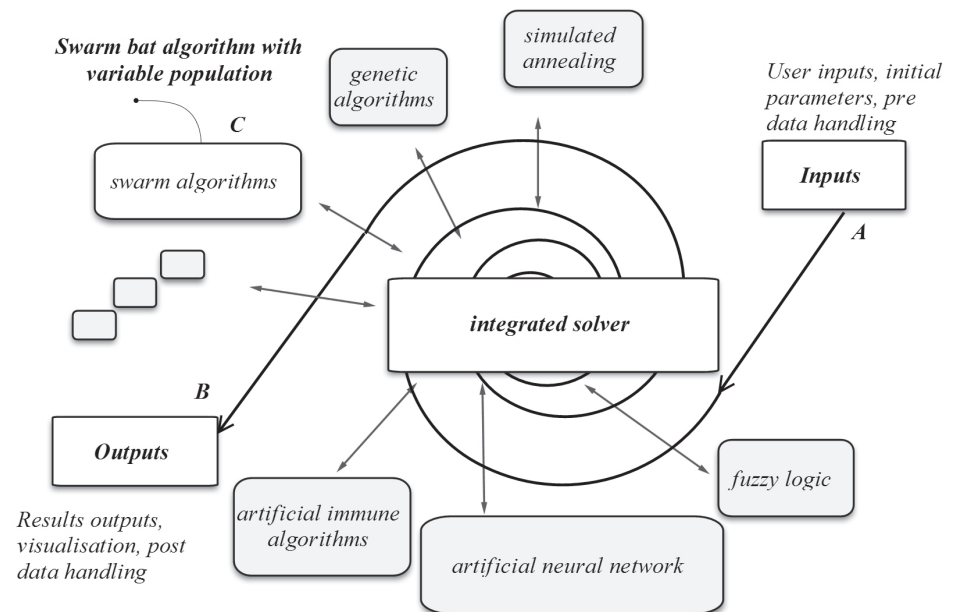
Swarm bat algorithm with variable population

C

swarm algorithms

genetic algorithms

simulated annealing

User inputs, initial parameters, pre data handling

Inputs

A

integrated solver

B

Outputs

Results outputs, visualisation, post data handling

artificial immune algorithms

artificial neural network

fuzzy logic